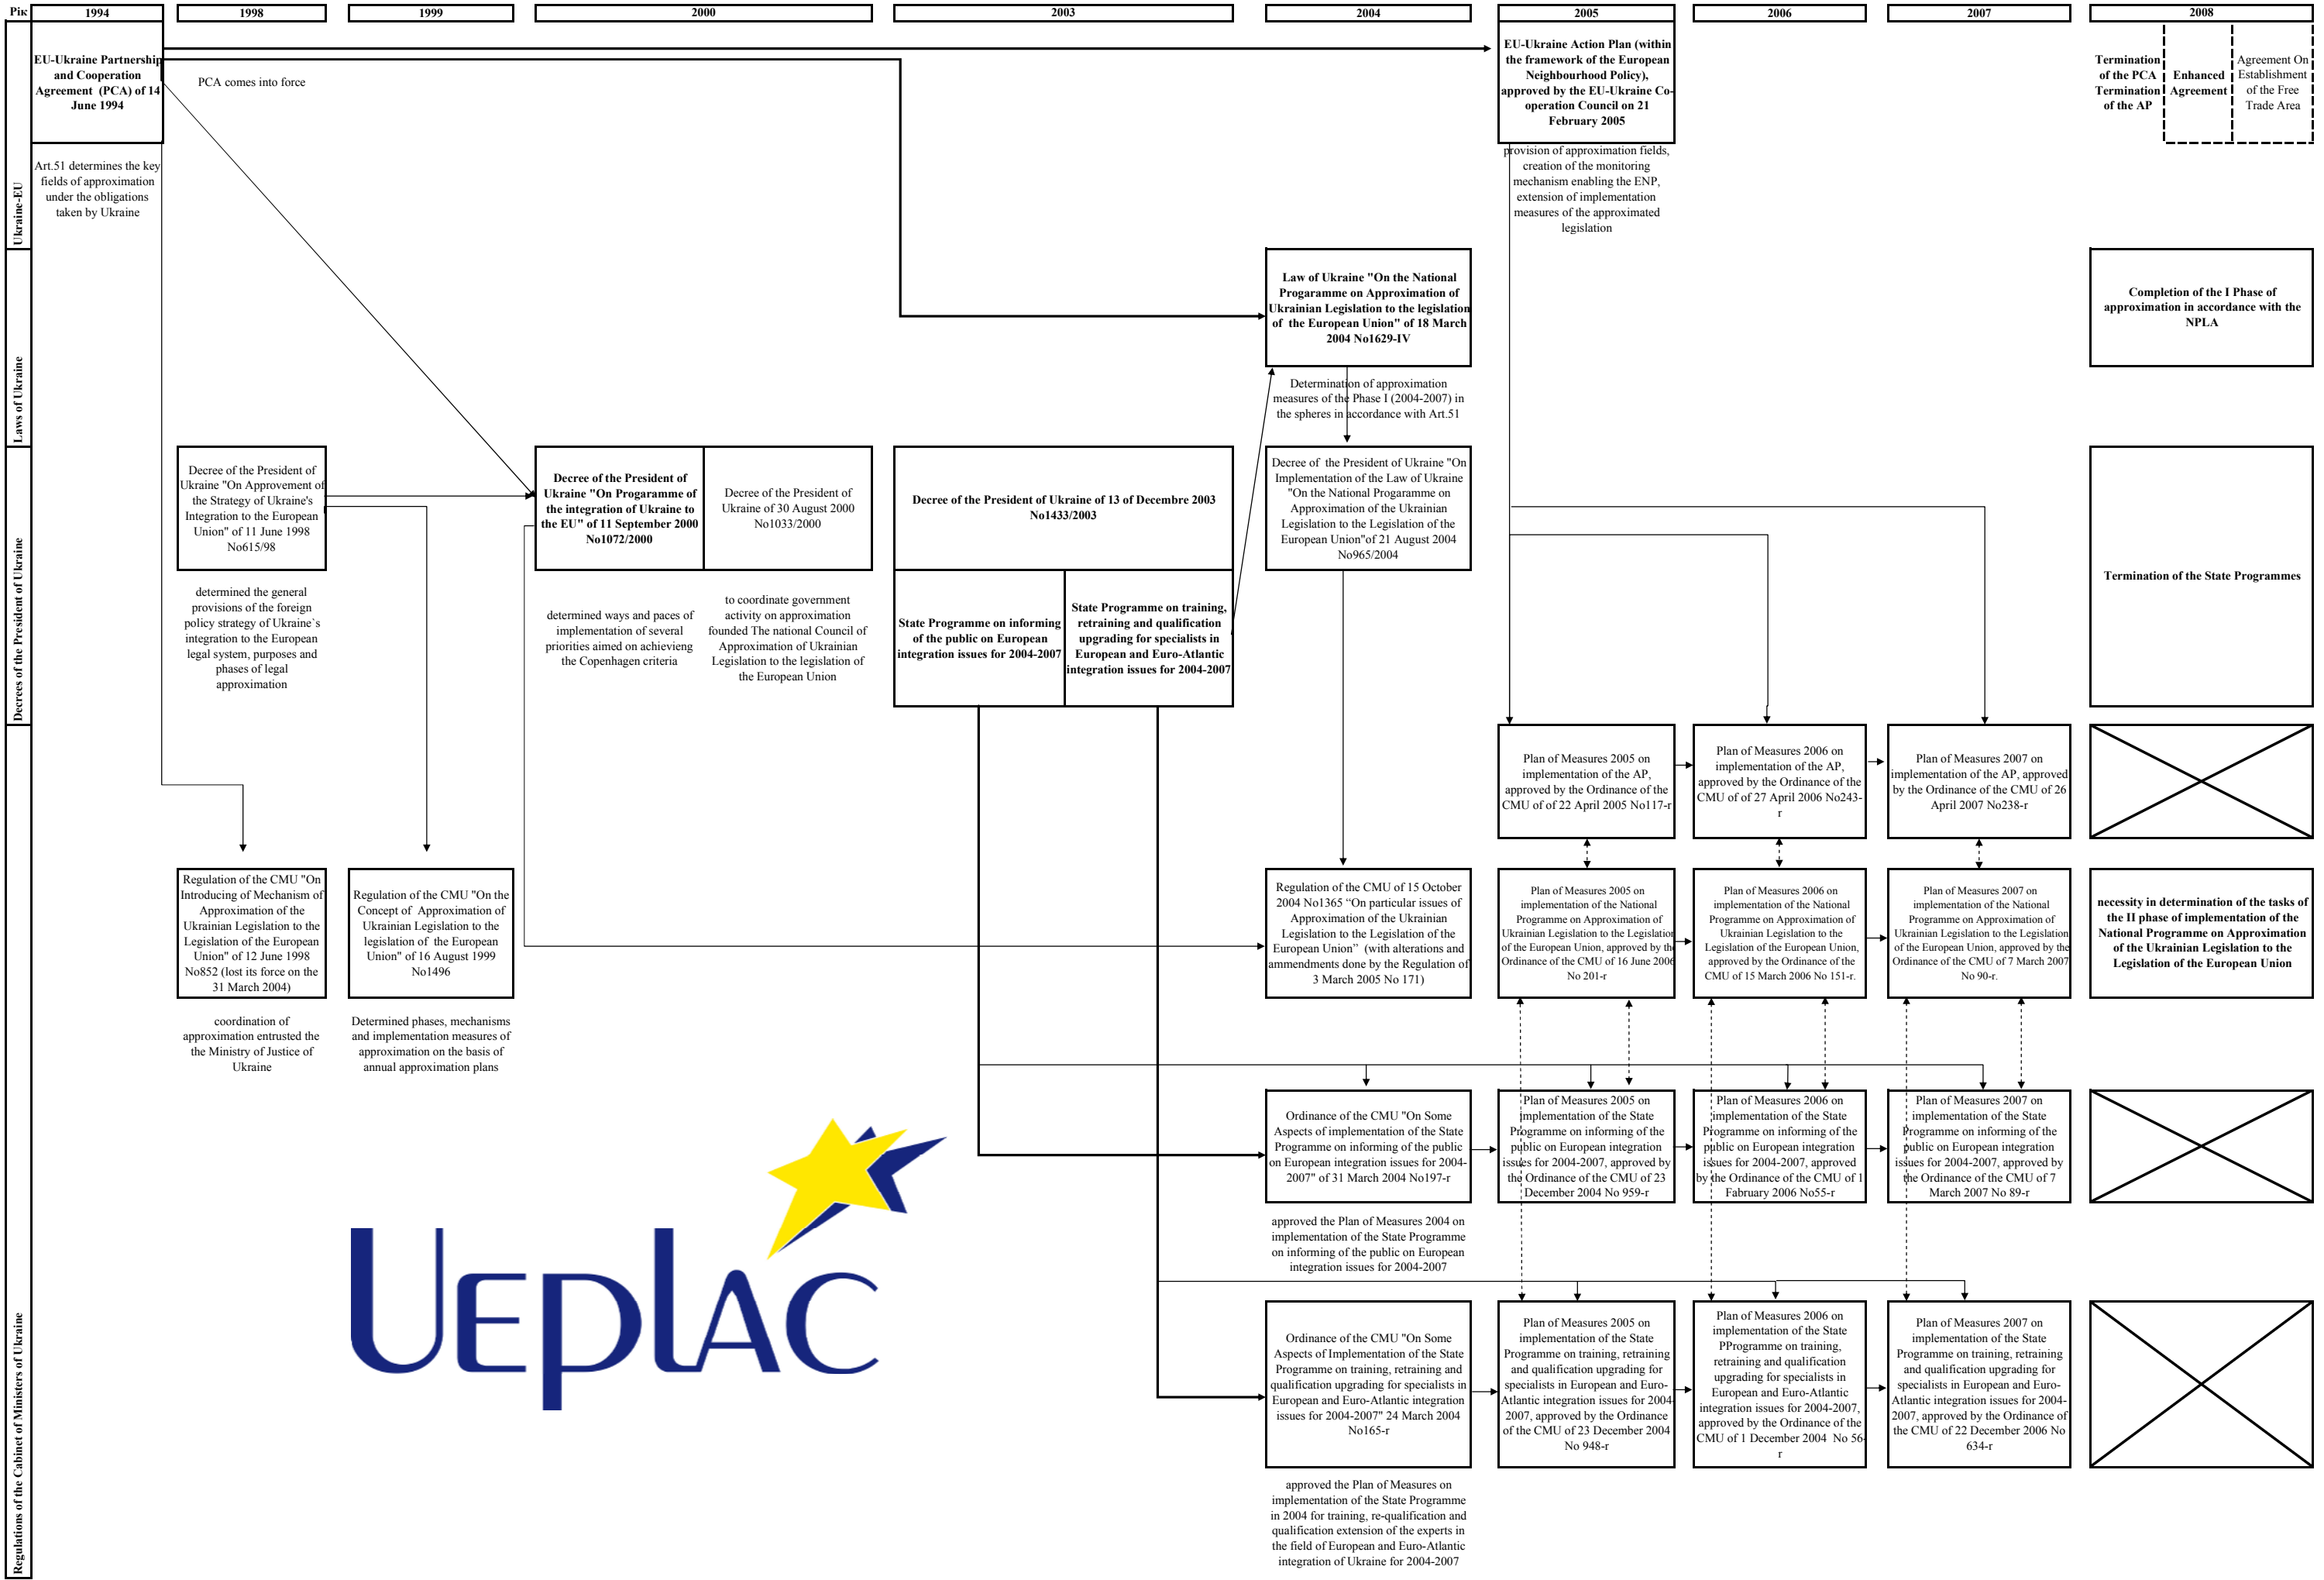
Рік

1994 | 1998 | 1999 | 2000 | 2003 | 2004 | 2005 | 2006 | 2007 | 2008

Ukraine-EU

EU-Ukraine Partnership and Cooperation Agreement (PCA) of 14 June 1994

PCA comes into force

Art.51 determines the key fields of approximation under the obligations taken by Ukraine

EU-Ukraine Action Plan (within the framework of the European Neighbourhood Policy), approved by the EU-Ukraine Co-operation Council on 21 February 2005

provision of approximation fields, creation of the monitoring mechanism enabling the ENP, extension of implementation measures of the approximated legislation

Termination of the PCA Termination of the AP

Enhanced Agreement

Agreement On Establishment of the Free Trade Area

Laws of Ukraine

Law of Ukraine "On the National Progaramme on Approximation of Ukrainian Legislation to the legislation of the European Union" of 18 March 2004 No1629-IV

Determination of approximation measures of the Phase I (2004-2007) in the spheres in accordance with Art.51

Completion of the I Phase of approximation in accordance with the NPLA

Decrees of the President of Ukraine

Decree of the President of Ukraine "On Approvement of the Strategy of Ukraine's Integration to the European Union" of 11 June 1998 No615/98

determined the general provisions of the foreign policy strategy of Ukraine`s integration to the European legal system, purposes and phases of legal approximation

Decree of the President of Ukraine "On Programme of the integration of Ukraine to the EU" of 11 September 2000 No1072/2000

Decree of the President of Ukraine of 30 August 2000 No1033/2000

determined ways and paces of implementation of several priorities aimed on achieveing the Copenhagen criteria

to coordinate government activity on approximation founded The national Council of Approximation of Ukrainian Legislation to the legislation of the European Union

Decree of the President of Ukraine of 13 of Decembre 2003 No1433/2003

State Programme on informing of the public on European integration issues for 2004-2007

State Programme on training, retraining and qualification upgrading for specialists in European and Euro-Atlantic integration issues for 2004-2007

Decree of the President of Ukraine "On Implementation of the Law of Ukraine "On the National Programme on Approximation of the Ukrainian Legislation to the Legislation of the European Union"of 21 August 2004 No965/2004

Termination of the State Programmes

Regulations of the Cabinet of Ministers of Ukraine

Plan of Measures 2005 on implementation of the AP, approved by the Ordinance of the CMU of of 22 April 2005 No117-r

Plan of Measures 2006 on implementation of the AP, approved by the Ordinance of the CMU of of 27 April 2006 No243-r

Plan of Measures 2007 on implementation of the AP, approved by the Ordinance of the CMU of 26 April 2007 No238-r

Regulation of the CMU "On Introducing of Mechanism of Approximation of the Ukrainian Legislation to the Legislation of the European Union" of 12 June 1998 No852 (lost its force on the 31 March 2004)

coordination of approximation entrusted the the Ministry of Justice of Ukraine

Regulation of the CMU "On the Concept of Approximation of Ukrainian Legislation to the legislation of the European Union" of 16 August 1999 No1496

Determined phases, mechanisms and implementation measures of approximation on the basis of annual approximation plans

Regulation of the CMU of 15 October 2004 No1365 "On particular issues of Approximation of the Ukrainian Legislation to the Legislation of the European Union" (with alterations and ammendments done by the Regulation of 3 March 2005 No 171)

Plan of Measures 2005 on implementation of the National Programme on Approximation of Ukrainian Legislation to the Legislation of the European Union, approved by the Ordinance of the CMU of 16 June 2006 No 201-r

Plan of Measures 2006 on implementation of the National Programme on Approximation of Ukrainian Legislation to the Legislation of the European Union, approved by the Ordinance of the CMU of 15 March 2006 No 151-r.

Plan of Measures 2007 on implementation of the National Programme on Approximation of Ukrainian Legislation to the Legislation of the European Union, approved by the Ordinance of the CMU of 7 March 2007 No 90-r.

necessity in determination of the tasks of the II phase of implementation of the National Programme on Approximation of the Ukrainian Legislation to the Legislation of the European Union

Ordinance of the CMU "On Some Aspects of Implementation of the State Programme on informing of the public on European integration issues for 2004-2007" of 31 March 2004 No197-r

approved the Plan of Measures 2004 on implementation of the State Programme on informing of the public on European integration issues for 2004-2007

Plan of Measures 2005 on implementation of the State Programme on informing of the public on European integration issues for 2004-2007, approved by the Ordinance of the CMU of 23 December 2004 No 959-r

Plan of Measures 2006 on implementation of the State Programme on informing of the public on European integration issues for 2004-2007, approved by the Ordinance of the CMU of 1 Fabruary 2006 No55-r

Plan of Measures 2007 on implementation of the State Programme on informing of the public on European integration issues for 2004-2007, approved by the Ordinance of the CMU of 7 March 2007 No 89-r

Ordinance of the CMU "On Some Aspects of Implementation of the State Programme on training, retraining and qualification upgrading for specialists in European and Euro-Atlantic integration issues for 2004-2007" 24 March 2004 No165-r

approved the Plan of Measures on implementation of the State Programme in 2004 for training, re-qualification and qualification extension of the experts in the field of European and Euro-Atlantic integration of Ukraine for 2004-2007

Plan of Measures 2005 on implementation of the State Programme on training, retraining and qualification upgrading for specialists in European and Euro-Atlantic integration issues for 2004-2007, approved by the Ordinance of the CMU of 23 December 2004 No 948-r

Plan of Measures 2006 on implementation of the State PProgramme on training, retraining and qualification upgrading for specialists in European and Euro-Atlantic integration issues for 2004-2007, approved by the Ordinance of the CMU of 1 December 2004 No 56-r

Plan of Measures 2007 on implementation of the State Programme on training, retraining and qualification upgrading for specialists in European and Euro-Atlantic integration issues for 2004-2007, approved by the Ordinance of the CMU of 22 December 2006 No 634-r

UEPLAC